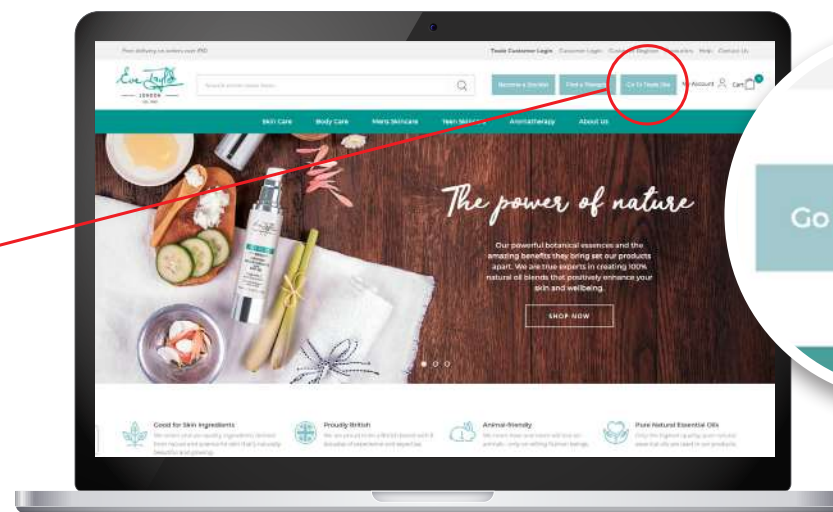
Free delivery on orders over £50

Trade Customer Login Customer Login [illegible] Help Contact Us

Eve Taylor LONDON

Search entire store here...

Become a Stockist Find a Therapist Go To Trade Site My Account Cart

Skin Care Body Care Mens Skincare Teen Skincare Aromatherapy About Us

The power of nature

Our powerful botanical essences and the amazing benefits they bring set our products apart. We are true experts in creating 100% natural oil blends that positively enhance your skin and wellbeing.

SHOP NOW

Good for Skin Ingredients

Proudly British

Animal-friendly

Pure Natural Essential Oils

Go